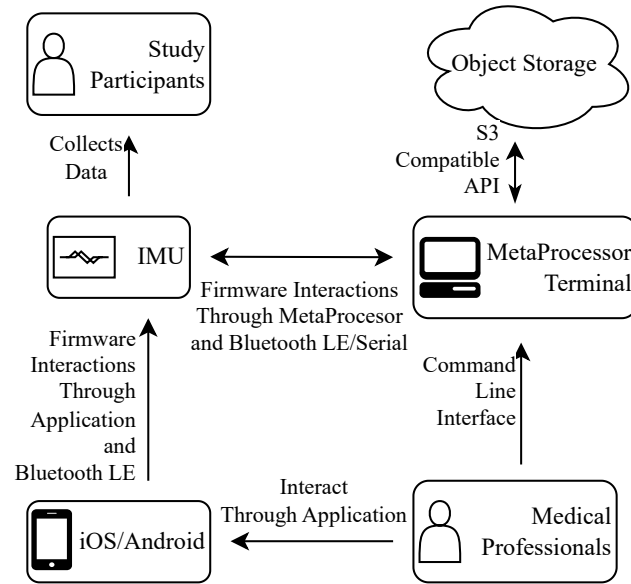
Study Participants

Object Storage

Collects Data

S3 Compatible API

IMU

MetaProcessor Terminal

Firmware Interactions Through MetaProcesor and Bluetooth LE/Serial

Firmware Interactions Through Application and Bluetooth LE

Command Line Interface

Interact Through Application

iOS/Android

Medical Professionals